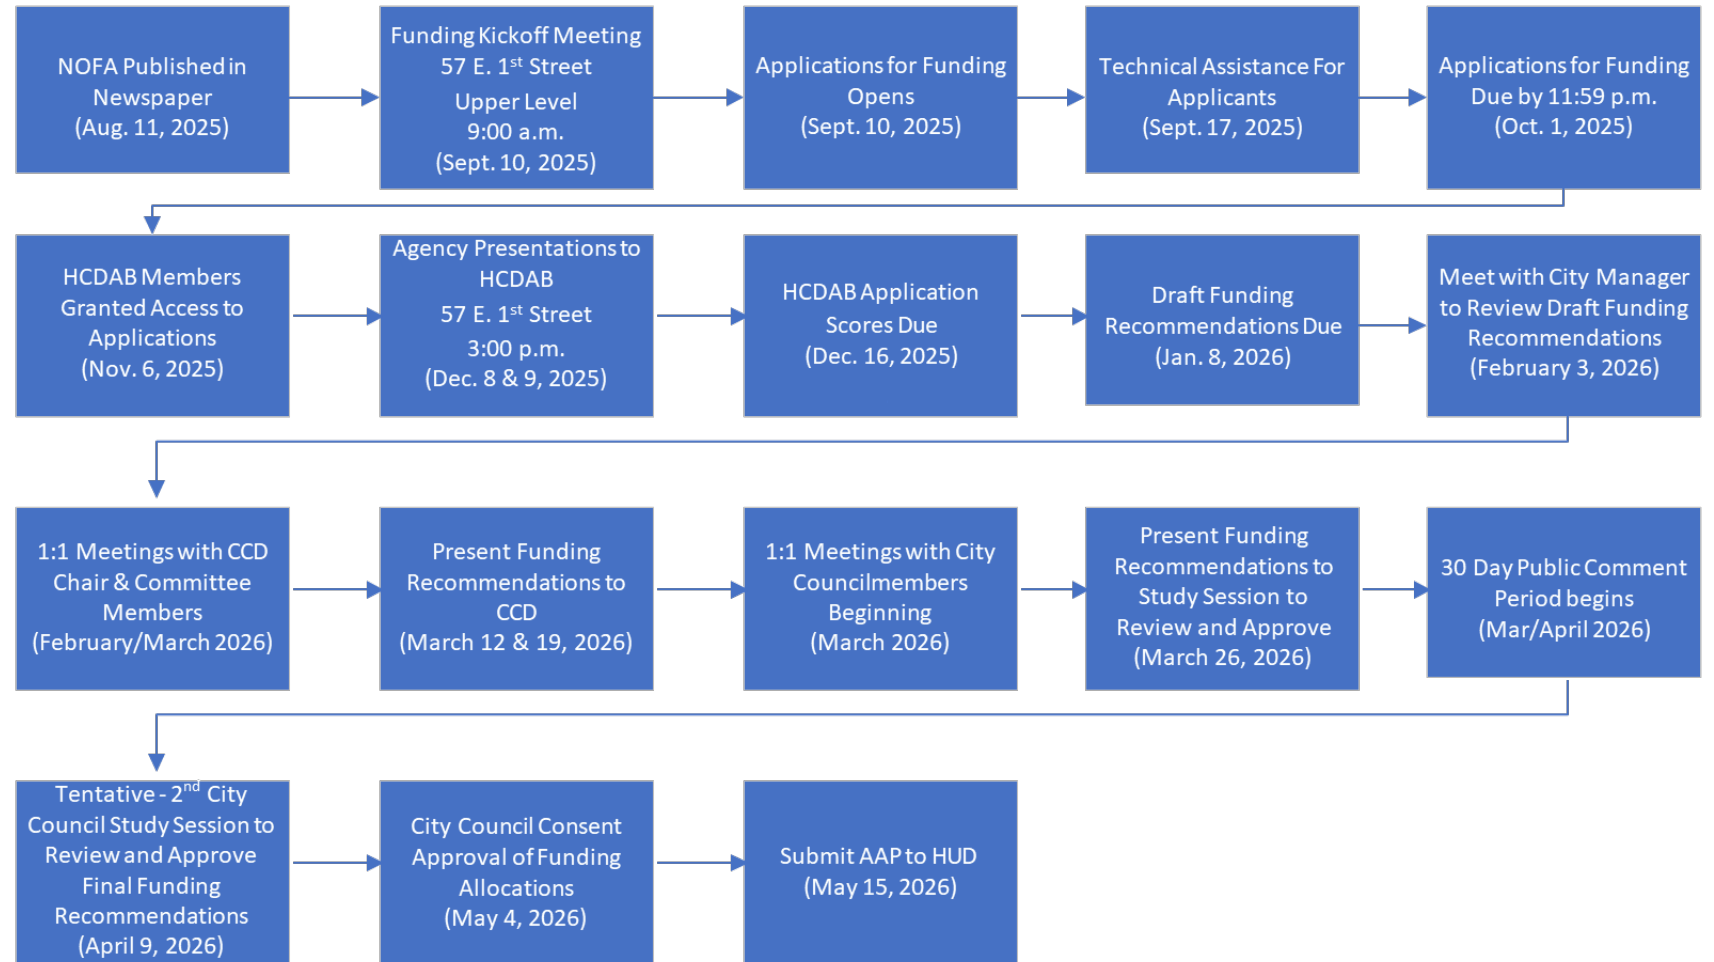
NOFA Published in Newspaper (Aug. 11, 2025)

Funding Kickoff Meeting 57 E. 1$^{st}$ Street Upper Level 9:00 a.m. (Sept. 10, 2025)

Applications for Funding Opens (Sept. 10, 2025)

Technical Assistance For Applicants (Sept. 17, 2025)

Applications for Funding Due by 11:59 p.m. (Oct. 1, 2025)

HCDAB Members Granted Access to Applications (Nov. 6, 2025)

Agency Presentations to HCDAB 57 E. 1$^{st}$ Street 3:00 p.m. (Dec. 8 & 9, 2025)

HCDAB Application Scores Due (Dec. 16, 2025)

Draft Funding Recommendations Due (Jan. 8, 2026)

Meet with City Manager to Review Draft Funding Recommendations (February 3, 2026)

1:1 Meetings with CCD Chair & Committee Members (February/March 2026)

Present Funding Recommendations to CCD (March 12 & 19, 2026)

1:1 Meetings with City Councilmembers Beginning (March 2026)

Present Funding Recommendations to Study Session to Review and Approve (March 26, 2026)

30 Day Public Comment Period begins (Mar/April 2026)

Tentative - 2$^{nd}$ City Council Study Session to Review and Approve Final Funding Recommendations (April 9, 2026)

City Council Consent Approval of Funding Allocations (May 4, 2026)

Submit AAP to HUD (May 15, 2026)